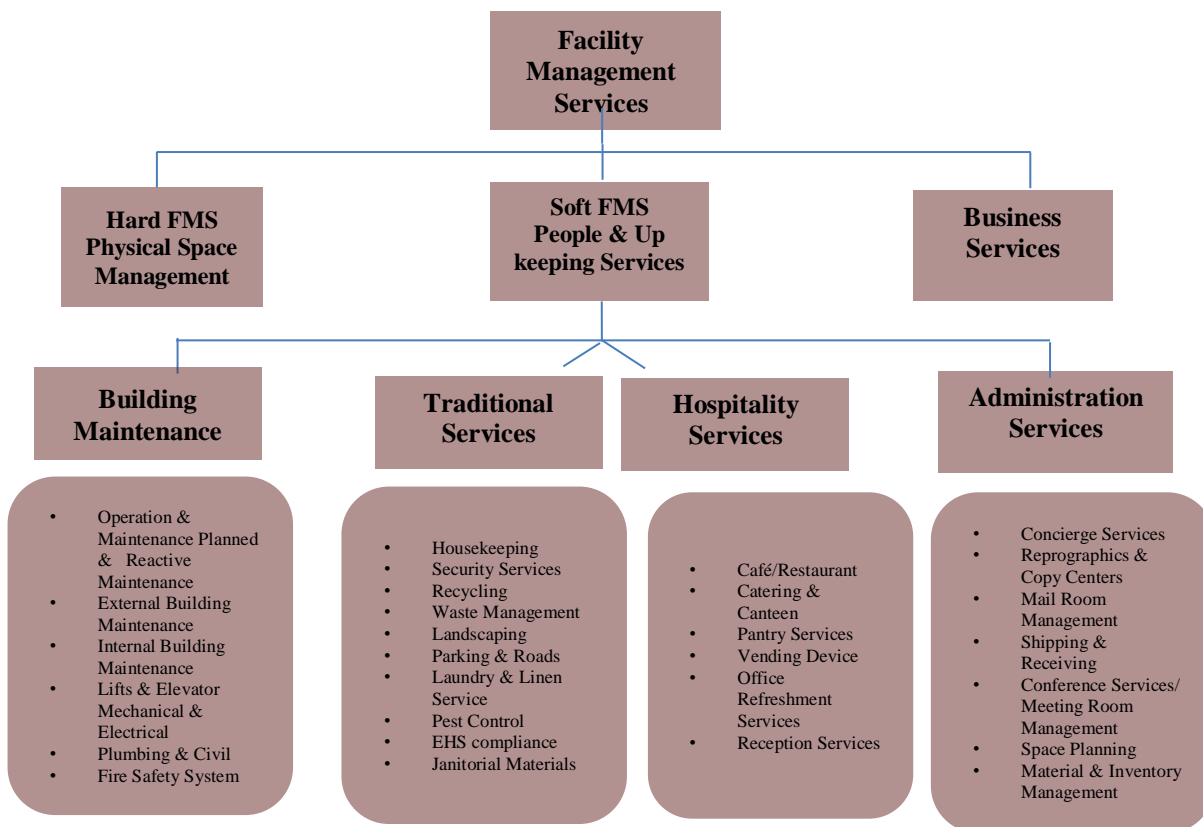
Facility Management Services

Hard FMS Physical Space Management

Soft FMS People & Up keeping Services

Business Services

Building Maintenance

Traditional Services

Hospitality Services

Administration Services

- Operation & Maintenance Planned & Reactive Maintenance
- External Building Maintenance
- Internal Building Maintenance
- Lifts & Elevator Mechanical & Electrical
- Plumbing & Civil
- Fire Safety System

- Housekeeping
- Security Services
- Recycling
- Waste Management
- Landscaping
- Parking & Roads
- Laundry & Linen Service
- Pest Control
- EHS compliance
- Janitorial Materials

- Café/Restaurant
- Catering & Canteen
- Pantry Services
- Vending Device
- Office Refreshment Services
- Reception Services

- Concierge Services
- Reprographics & Copy Centers
- Mail Room Management
- Shipping & Receiving
- Conference Services/ Meeting Room Management
- Space Planning
- Material & Inventory Management